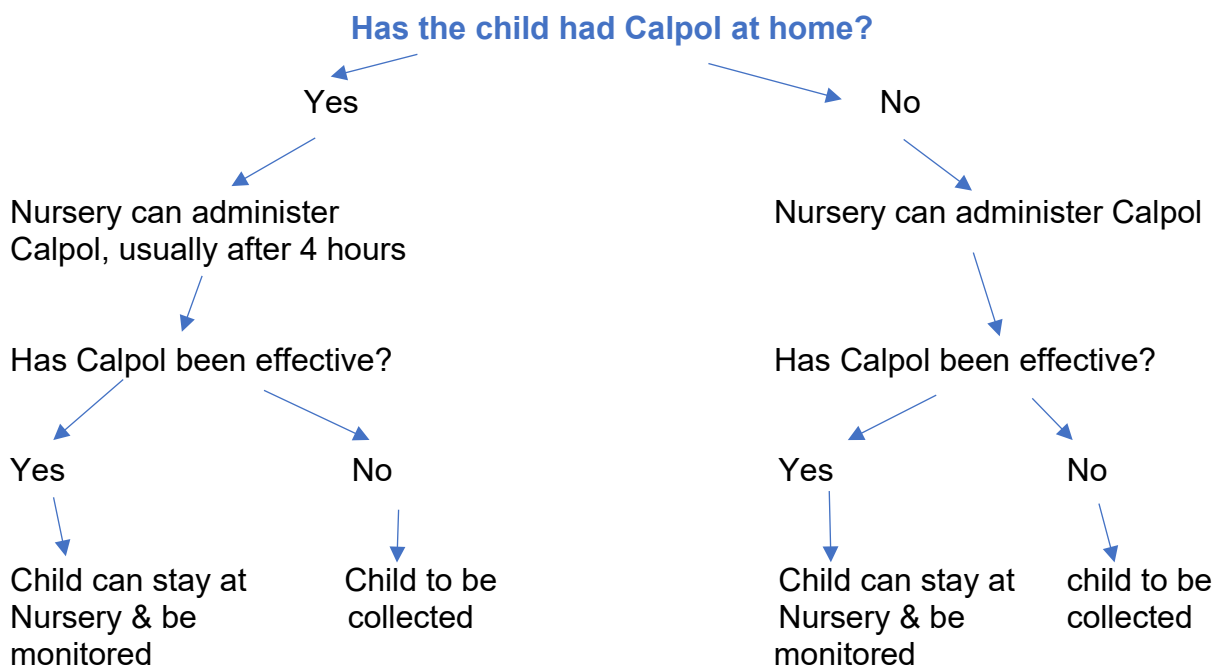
Has the child had Calpol at home?

Yes

No

Nursery can administer Calpol, usually after 4 hours

Has Calpol been effective?

Yes

Child can stay at Nursery & be monitored

No

Child to be collected

Nursery can administer Calpol

Has Calpol been effective?

Yes

Child can stay at Nursery & be monitored

No

child to be collected